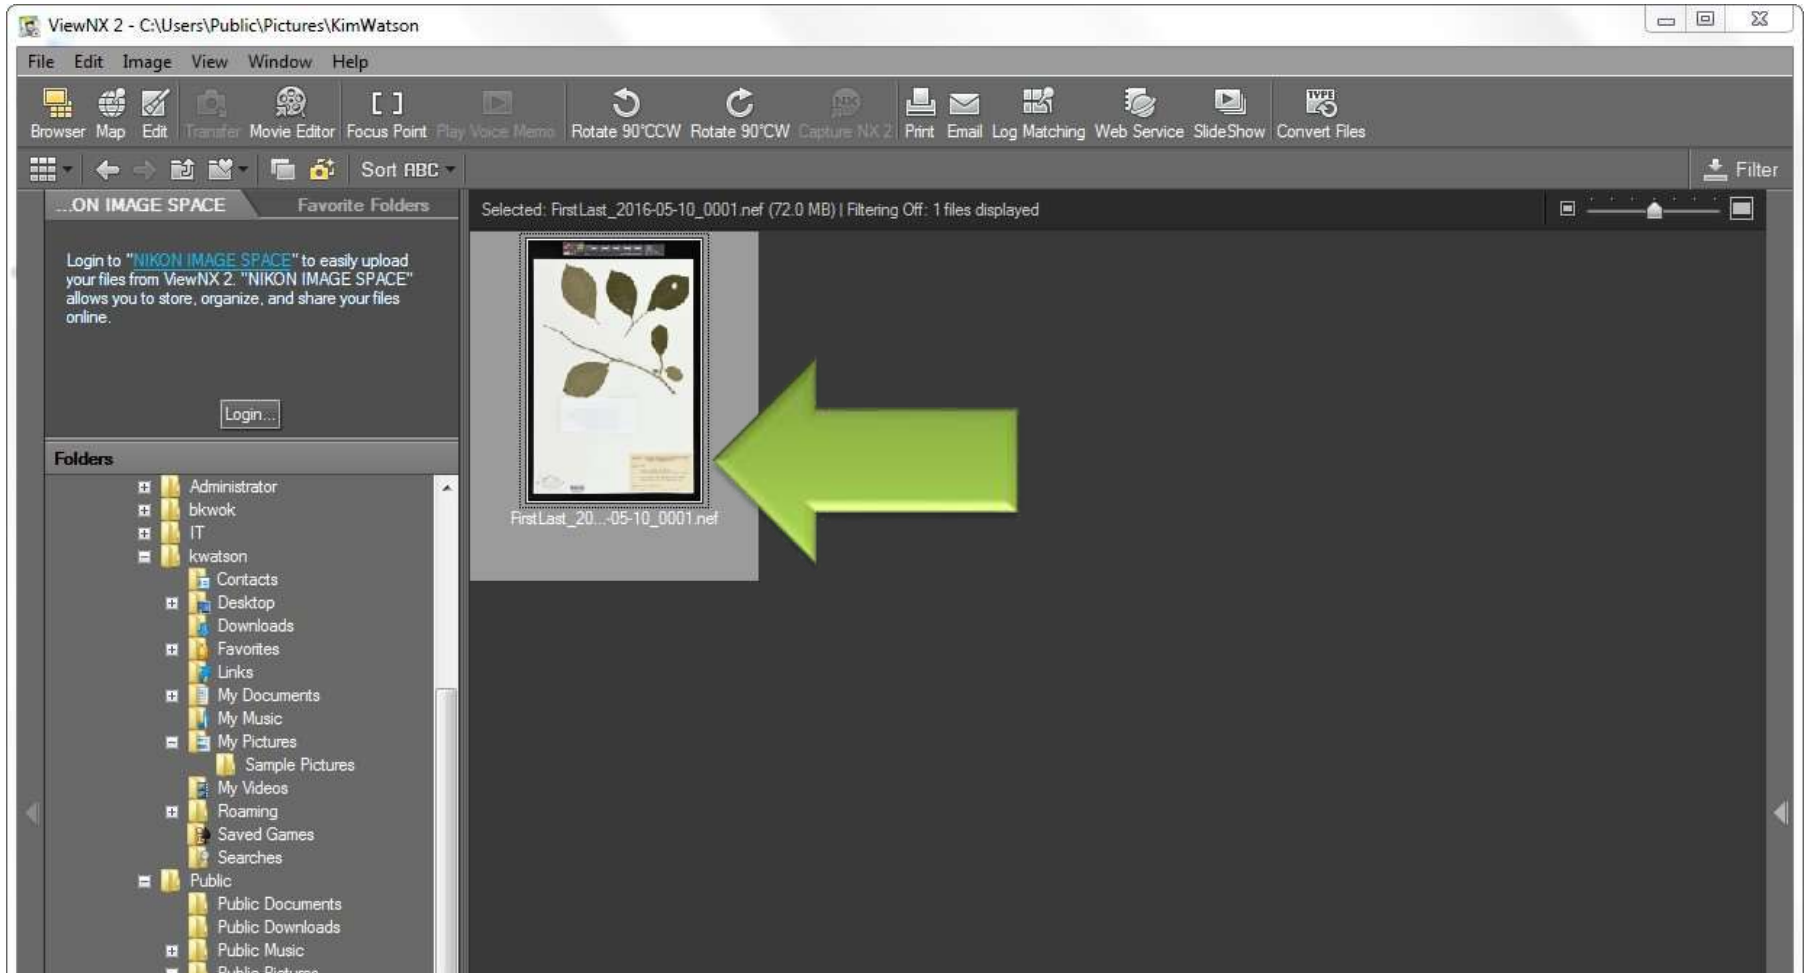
ViewNX 2 - C:\Users\Public\Pictures\KimWatson

File Edit Image View Window Help

Browser Map Edit Transfer Movie Editor Focus Point Play Voice Memo Rotate 90°CCW Rotate 90°CW Capture NX 2 Print Email Log Matching Web Service SlideShow Convert Files

Sort ABC Filter

...ON IMAGE SPACE Favorite Folders

Login to "NIKON IMAGE SPACE" to easily upload your files from ViewNX 2. "NIKON IMAGE SPACE" allows you to store, organize, and share your files online.

Login...

Folders

Administrator
bkwok
IT
kwatson
Contacts
Desktop
Downloads
Favorites
Links
My Documents
My Music
My Pictures
Sample Pictures
My Videos
Roaming
Saved Games
Searches
Public
Public Documents
Public Downloads
Public Music
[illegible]

Selected: FirstLast_2016-05-10_0001.nef (72.0 MB) | Filtering Off: 1 files displayed

FirstLast_20...-05-10_0001.nef